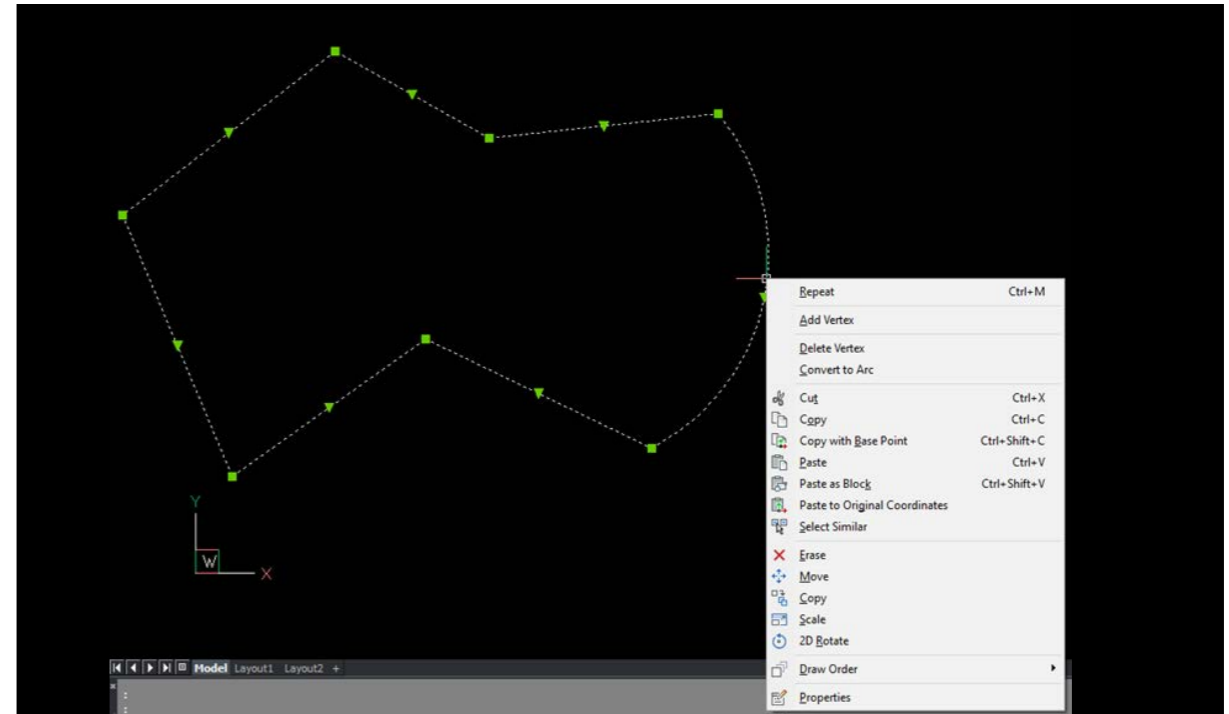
Y

W

X

Model Layout1 Layout2 +

Repeat Ctrl+M

Add Vertex

Delete Vertex

Convert to Arc

Cut Ctrl+X

Copy Ctrl+C

Copy with Base Point Ctrl+Shift+C

Paste Ctrl+V

Paste as Block Ctrl+Shift+V

Paste to Original Coordinates

Select Similar

Erase

Move

Copy

Scale

2D Rotate

Draw Order

Properties